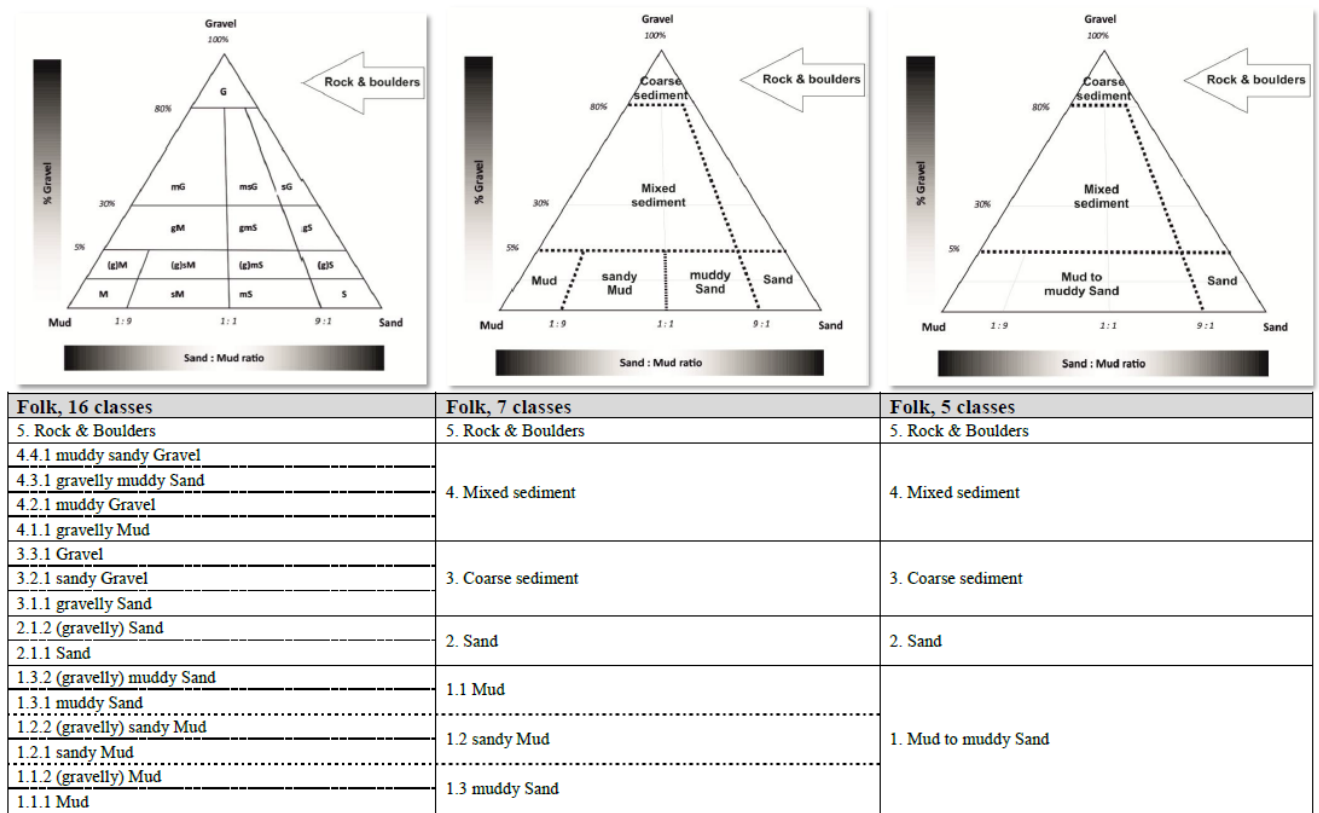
Gravel
100%
Rock & boulders
% Gravel
80%
G
30%
mG msG sG
gM gmS gS
5%
(g)M (g)sM (g)mS (g)S
M sM mS S
Mud 1:9 1:1 9:1 Sand
Sand : Mud ratio

Gravel
100%
Rock & boulders
% Gravel
Coarse sediment
80%
Mixed sediment
30%
5%
Mud
sandy Mud
muddy Sand
Sand
Mud 1:9 1:1 9:1 Sand
Sand : Mud ratio

Gravel
100%
Rock & boulders
% Gravel
Coarse sediment
80%
Mixed sediment
30%
5%
Mud to muddy Sand
Sand
Mud 1:9 1:1 9:1 Sand
Sand : Mud ratio

| Folk, 16 classes | Folk, 7 classes | Folk, 5 classes |
|---|---|---|
| 5. Rock & Boulders | 5. Rock & Boulders | 5. Rock & Boulders |
| 4.4.1 muddy sandy Gravel<br>4.3.1 gravelly muddy Sand<br>4.2.1 muddy Gravel<br>4.1.1 gravelly Mud | 4. Mixed sediment | 4. Mixed sediment |
| 3.3.1 Gravel<br>3.2.1 sandy Gravel<br>3.1.1 gravelly Sand | 3. Coarse sediment | 3. Coarse sediment |
| 2.1.2 (gravelly) Sand<br>2.1.1 Sand | 2. Sand | 2. Sand |
| 1.3.2 (gravelly) muddy Sand<br>1.3.1 muddy Sand | 1.1 Mud | 1. Mud to muddy Sand |
| 1.2.2 (gravelly) sandy Mud<br>1.2.1 sandy Mud | 1.2 sandy Mud | |
| 1.1.2 (gravelly) Mud<br>1.1.1 Mud | 1.3 muddy Sand | |